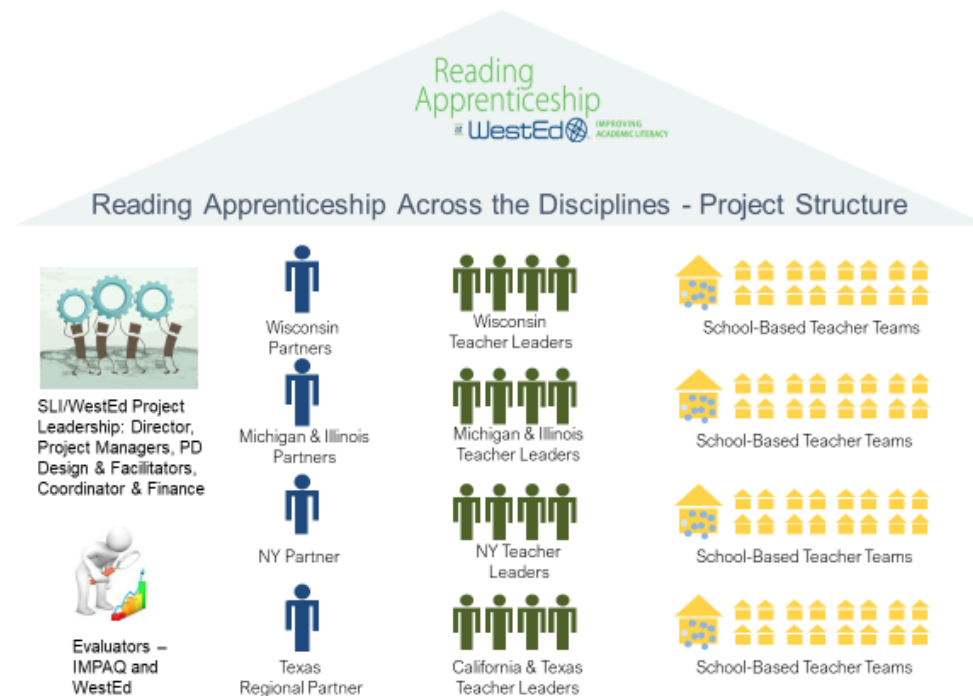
Reading Apprenticeship
at WestEd IMPROVING ACADEMIC LITERACY

Reading Apprenticeship Across the Disciplines - Project Structure

SLI/WestEd Project Leadership: Director, Project Managers, PD Design & Facilitators, Coordinator & Finance

Evaluators – IMPAQ and WestEd

Wisconsin Partners

Michigan & Illinois Partners

NY Partner

Texas Regional Partner

Wisconsin Teacher Leaders

Michigan & Illinois Teacher Leaders

NY Teacher Leaders

California & Texas Teacher Leaders

School-Based Teacher Teams

School-Based Teacher Teams

School-Based Teacher Teams

School-Based Teacher Teams